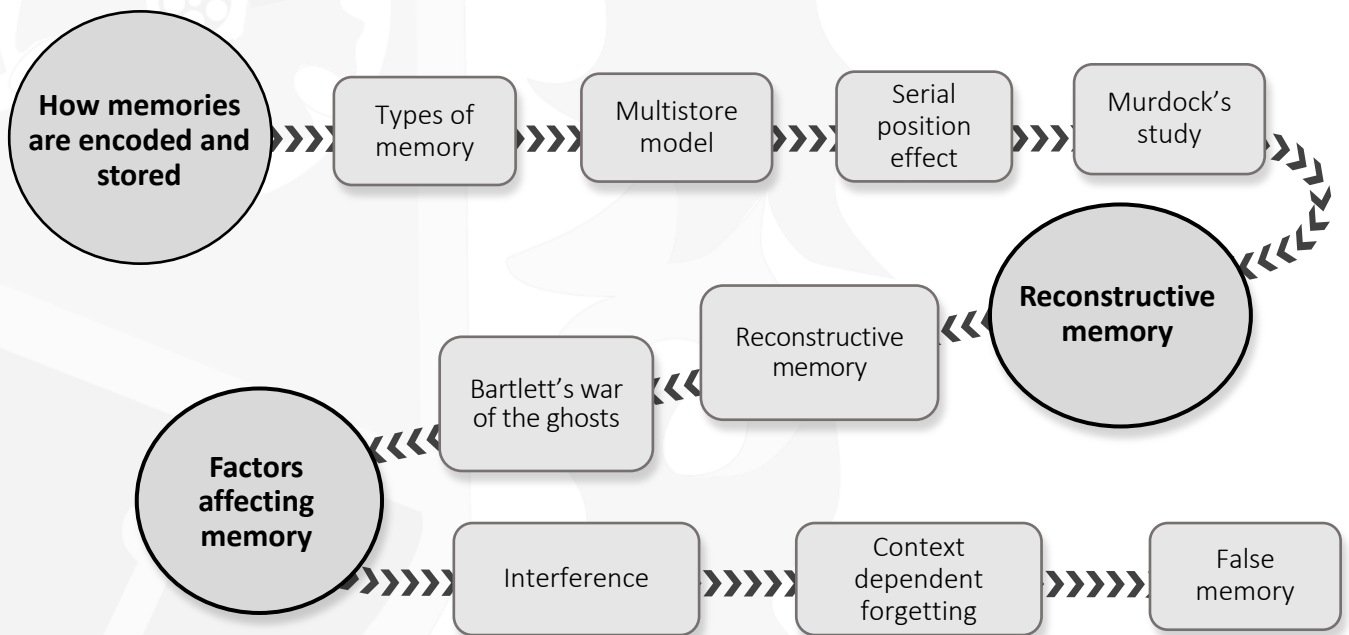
How memories are encoded and stored

Types of memory

Multistore model

Serial position effect

Murdock's study

Reconstructive memory

Reconstructive memory

Bartlett's war of the ghosts

Factors affecting memory

Interference

Context dependent forgetting

False memory